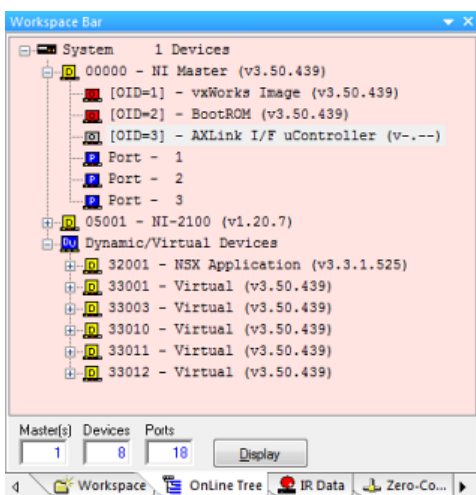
Workspace Bar

System 1 Devices
D 00000 - NI Master (v3.50.439)
[OID=1] - vxWorks Image (v3.50.439)
[OID=2] - BootROM (v3.50.439)
[OID=3] - AXLink I/F uController (v-.--)
P Port - 1
P Port - 2
P Port - 3
D 05001 - NI-2100 (v1.20.7)
DV Dynamic/Virtual Devices
D 32001 - NSX Application (v3.3.1.525)
D 33001 - Virtual (v3.50.439)
D 33003 - Virtual (v3.50.439)
D 33010 - Virtual (v3.50.439)
D 33011 - Virtual (v3.50.439)
D 33012 - Virtual (v3.50.439)

| Master(s) | Devices | Ports |
|---|---|---|
| 1 | 8 | 18 |

Display

Workspace | OnLine Tree | IR Data | Zero-Co...